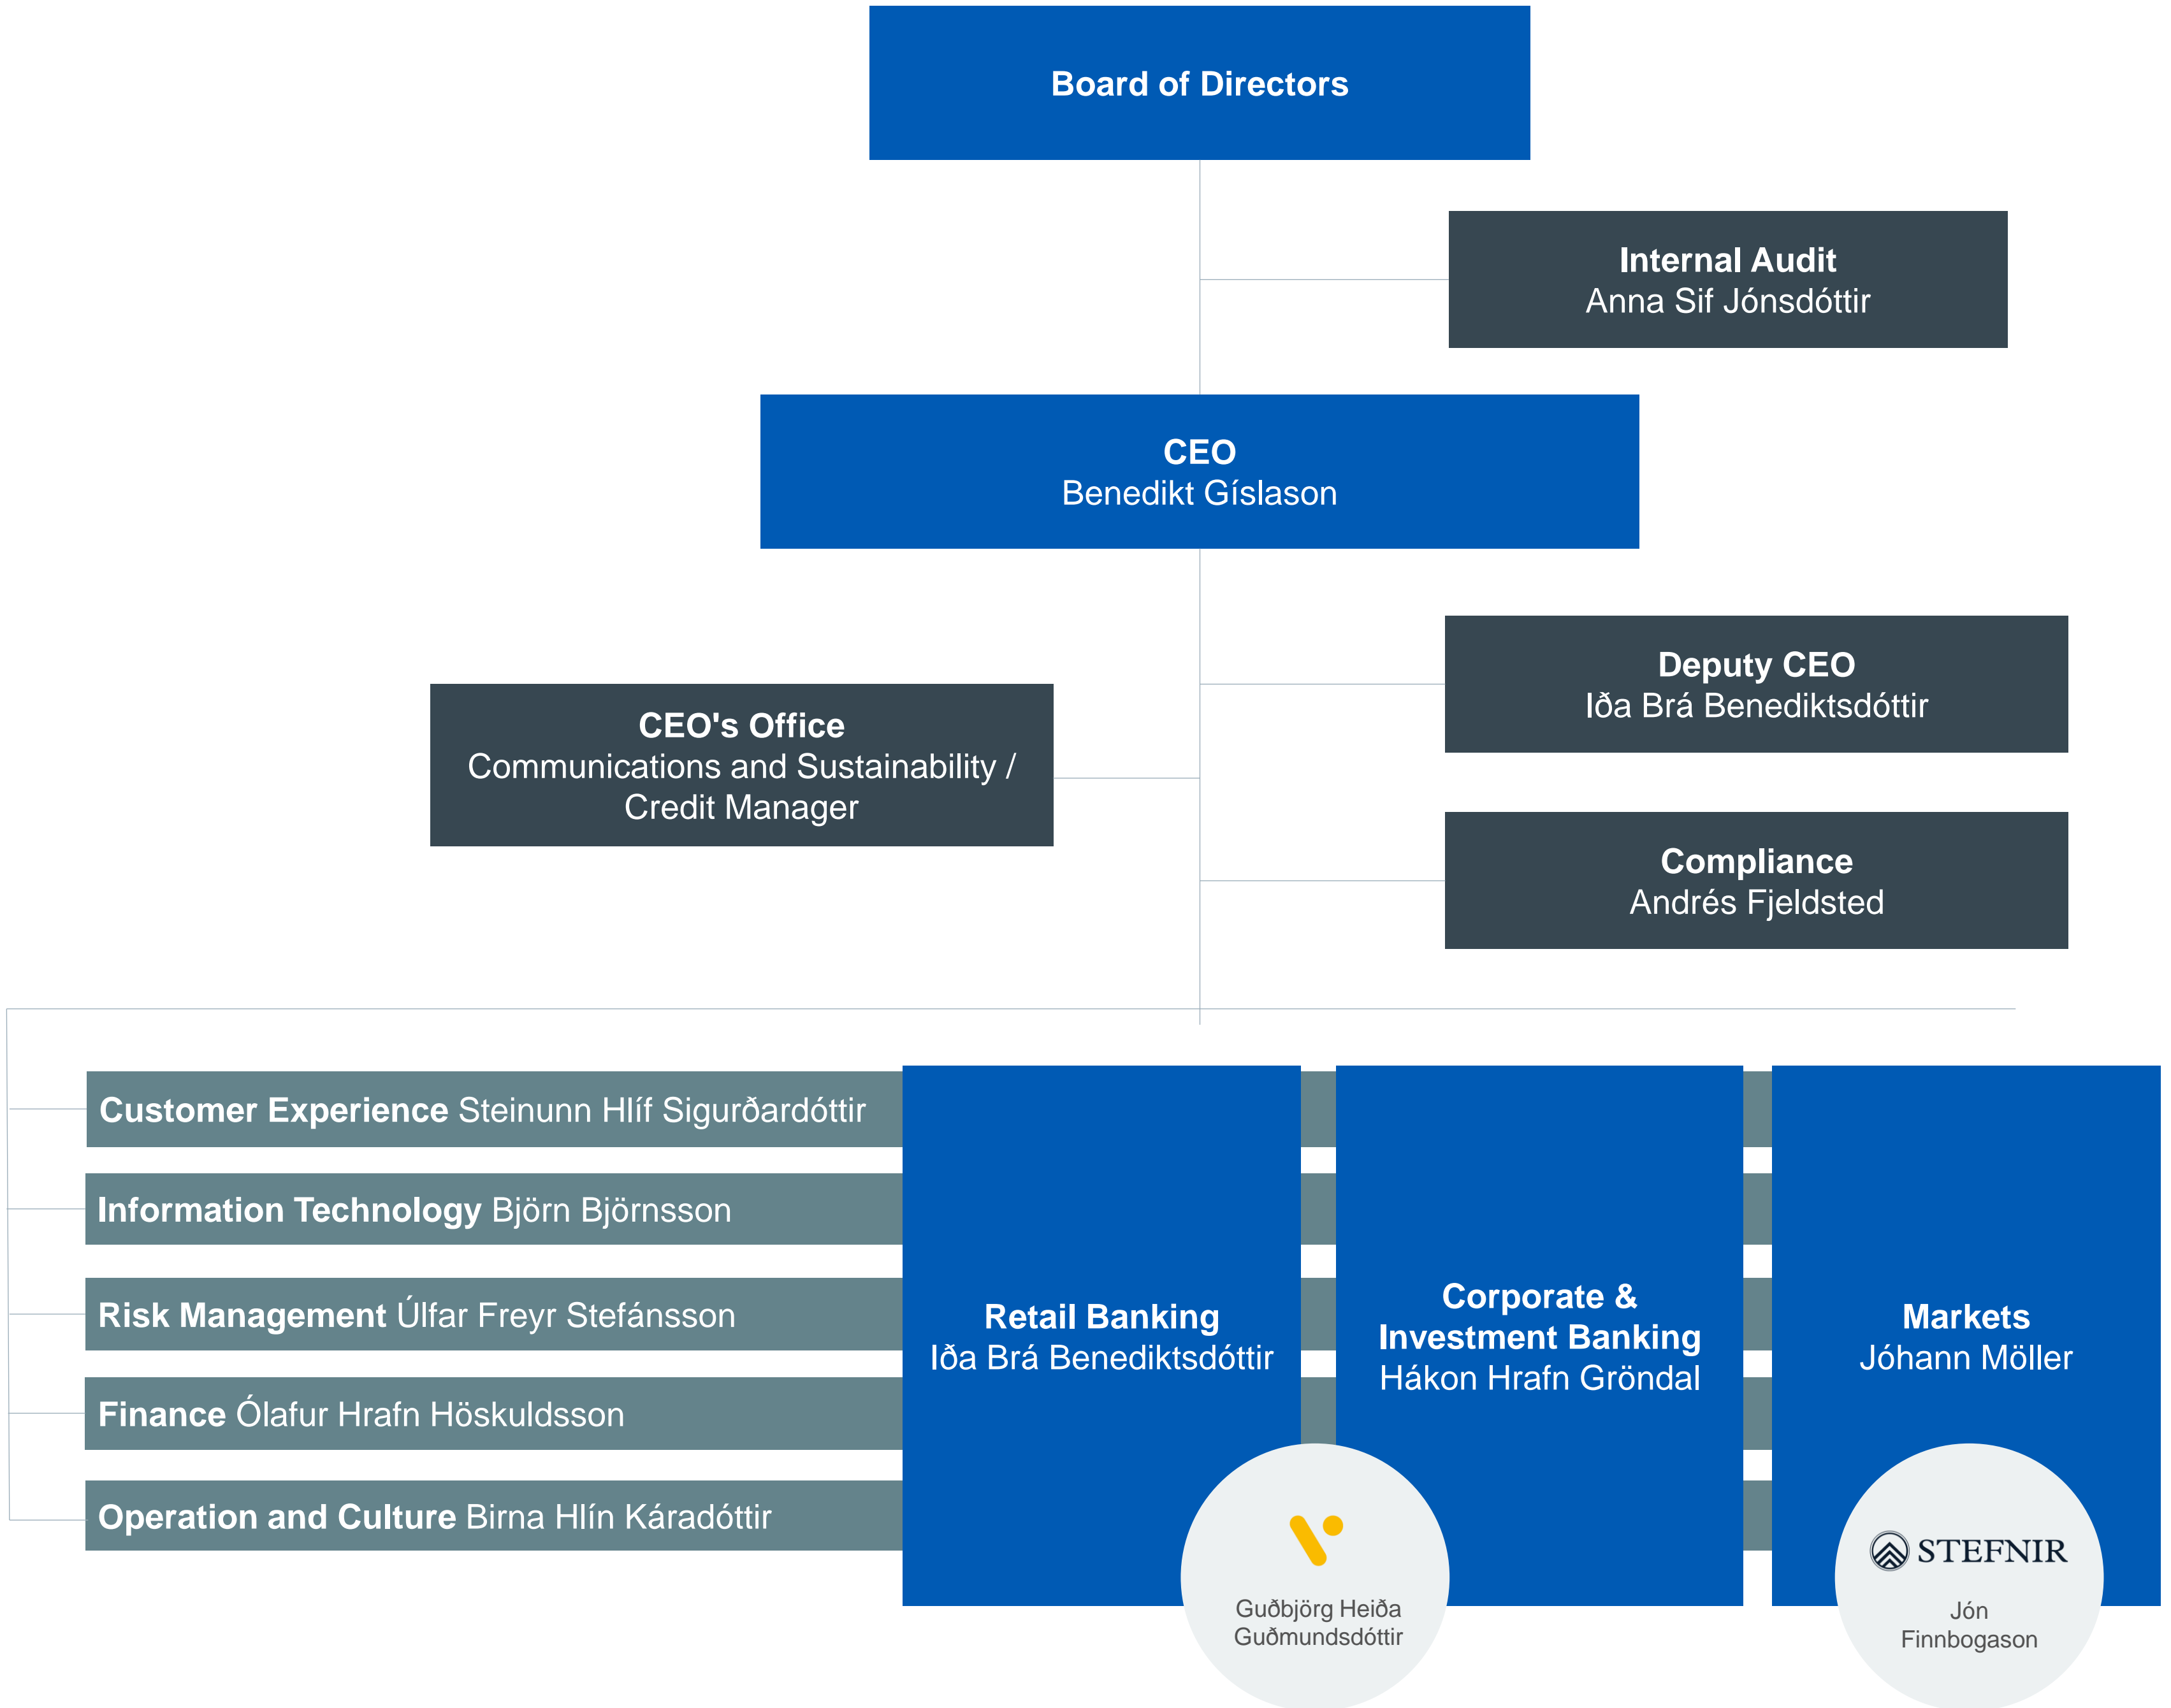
Board of Directors

Internal Audit
Anna Sif Jónsdóttir

CEO
Benedikt Gíslason

Deputy CEO
Iða Brá Benediktsdóttir

CEO's Office
Communications and Sustainability / Credit Manager

Compliance
Andrés Fjeldsted

Customer Experience Steinunn Hlíf Sigurðardóttir

Information Technology Björn Björnsson

Risk Management Úlfar Freyr Stefánsson

Finance Ólafur Hrafn Höskuldsson

Operation and Culture Birna Hlín Káradóttir

Retail Banking
Iða Brá Benediktsdóttir

Guðbjörg Heiða Guðmundsdóttir

Corporate & Investment Banking
Hákon Hrafn Gröndal

Markets
Jóhann Möller

STEFNIR
Jón Finnbogason